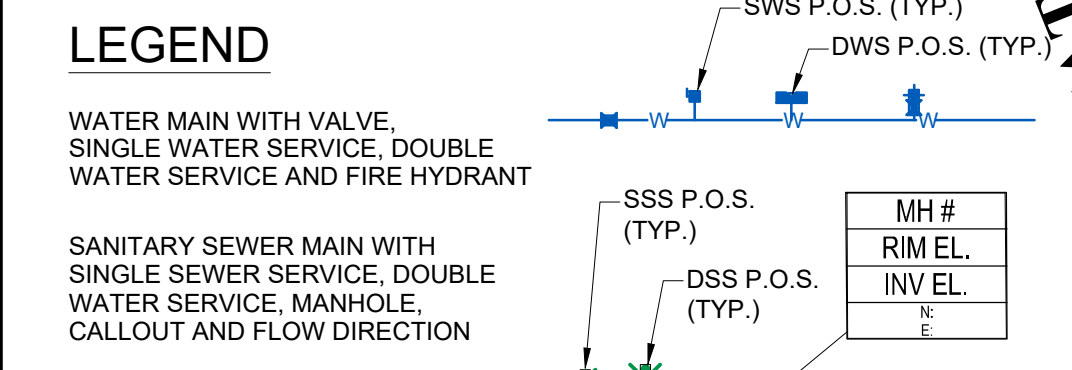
LEGEND

WATER MAIN WITH VALVE, SINGLE WATER SERVICE, DOUBLE WATER SERVICE AND FIRE HYDRANT

SANITARY SEWER MAIN WITH SINGLE SEWER SERVICE, DOUBLE WATER SERVICE, MANHOLE, CALLOUT AND FLOW DIRECTION

SWS P.O.S. (TYP.)

DWS P.O.S. (TYP.)

W W W

SSS P.O.S. (TYP.)

DSS P.O.S. (TYP.)

| MH # |
|---|
| RIM EL. |
| INV EL. |
| N: E: |